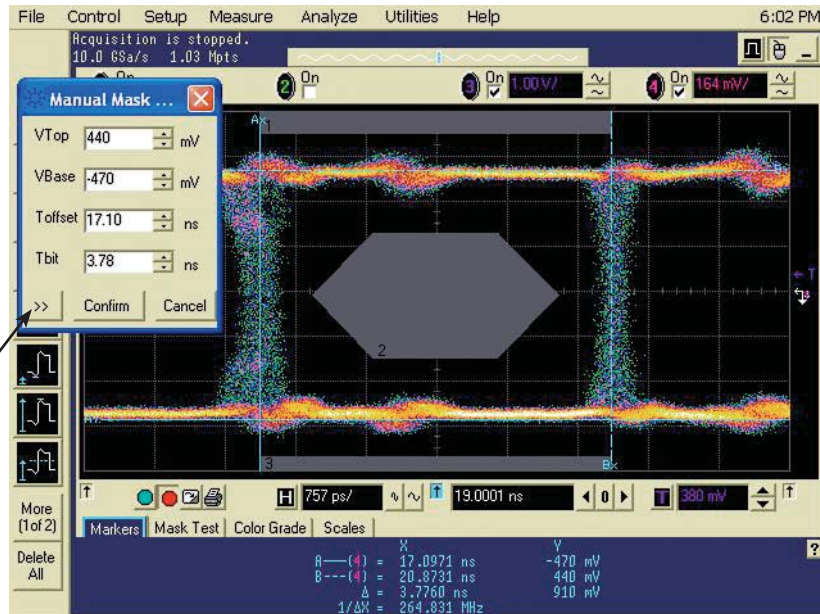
File Control Setup Measure Analyze Utilities Help 6:02 PM

Acquisition is stopped.
10.0 GSa/s 1.03 Mpts

On
2 On
3 On 1.00 V/
4 On 164 mV/

Manual Mask ...

VTop 440 mV
VBase -470 mV
Toffset 17.10 ns
Tbit 3.78 ns

>> Confirm Cancel

Ax 1
2
3 Bx

More (1of 2)
Delete All

H 757 ps/ 19.0001 ns 0 T 380 mV

Markers | Mask Test | Color Grade | Scales

| | X | Y |
|---|---|---|
| A—(4) = | 17.0971 ns | -470 mV |
| B---(4) = | 20.8731 ns | 440 mV |
| Δ = | 3.7760 ns | 910 mV |
| 1/ΔX = | 264.831 MHz | |

?